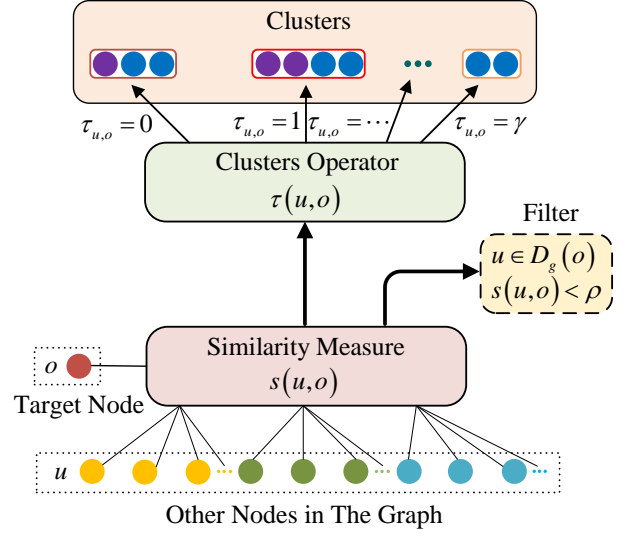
Clusters

$\tau_{u,o}=0$ $\tau_{u,o}=1$ $\tau_{u,o}=\cdots$ $\tau_{u,o}=\gamma$

Clusters Operator
$\tau(u,o)$

Filter
$u \in D_g(o)$
$s(u,o) < \rho$

$o$
Target Node

Similarity Measure
$s(u,o)$

$u$

Other Nodes in The Graph